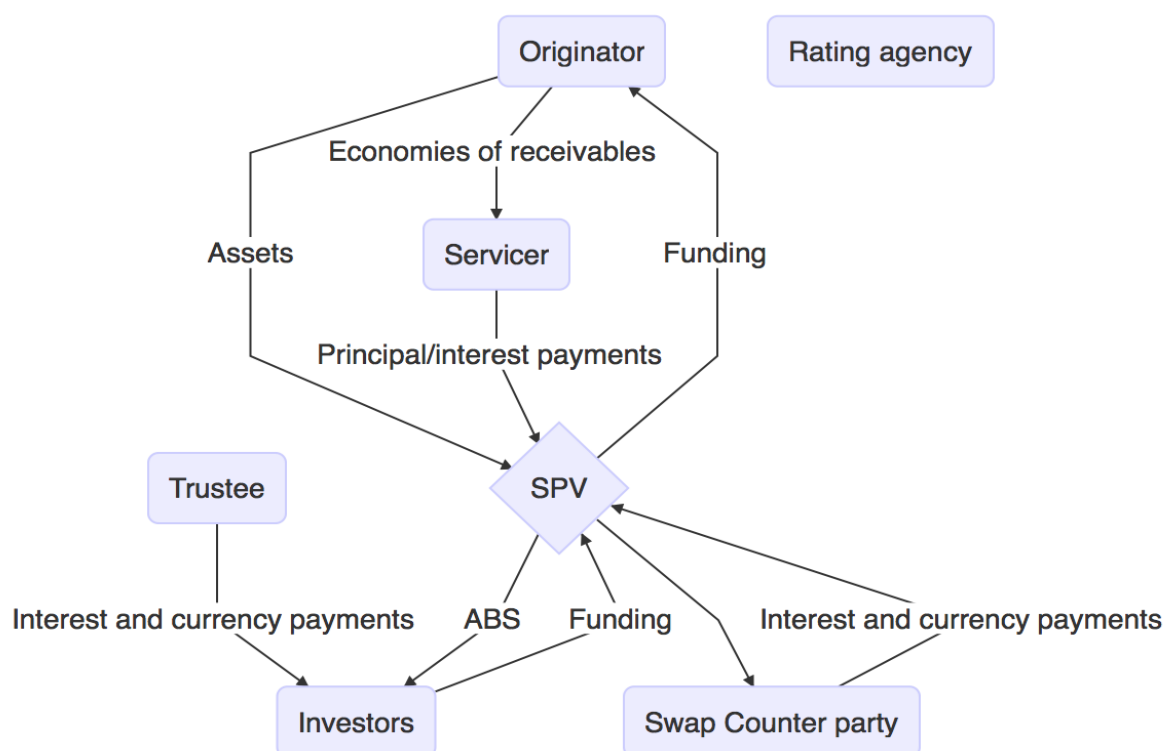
Originator

Rating agency

Economies of receivables

Servicer

Assets

Funding

Principal/interest payments

Trustee

SPV

Interest and currency payments

ABS

Funding

Interest and currency payments

Investors

Swap Counter party